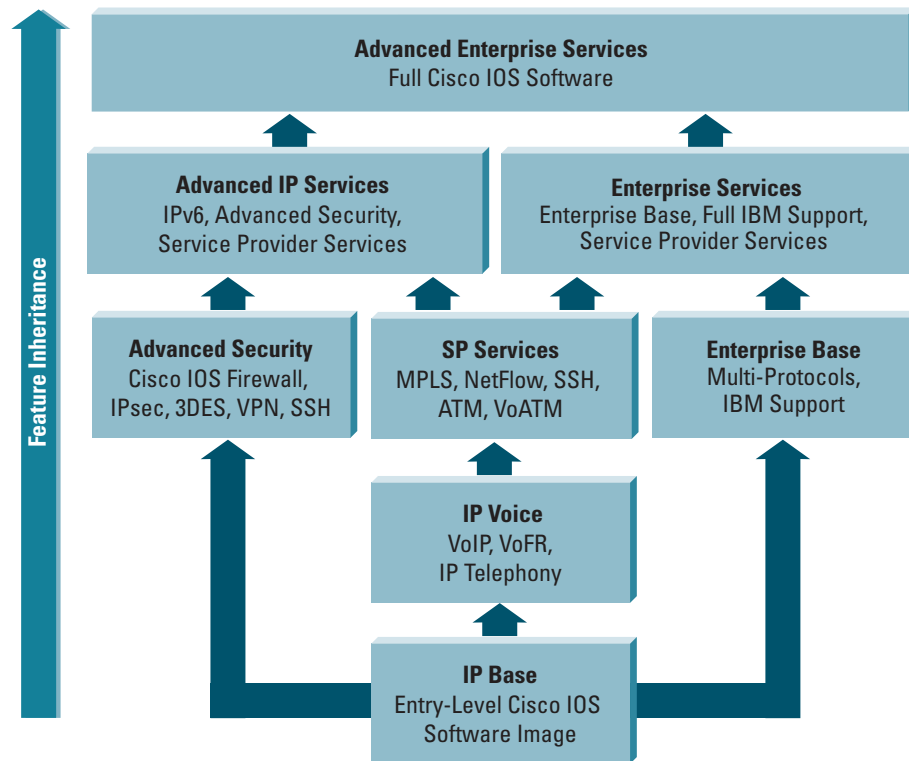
Feature Inheritance

Advanced Enterprise Services
Full Cisco IOS Software

Advanced IP Services
IPv6, Advanced Security, Service Provider Services

Enterprise Services
Enterprise Base, Full IBM Support, Service Provider Services

Advanced Security
Cisco IOS Firewall, IPsec, 3DES, VPN, SSH

SP Services
MPLS, NetFlow, SSH, ATM, VoATM

Enterprise Base
Multi-Protocols, IBM Support

IP Voice
VoIP, VoFR, IP Telephony

IP Base
Entry-Level Cisco IOS Software Image